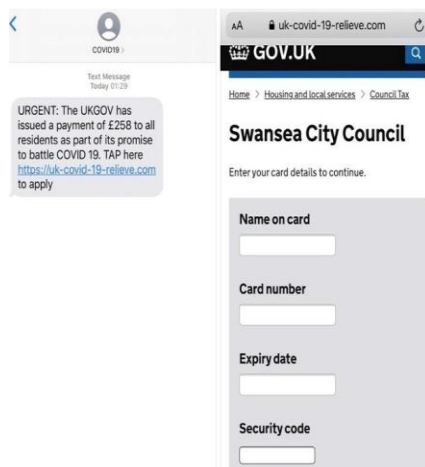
<

COVID19 >

Text Message
Today 01:29

URGENT: The UKGOV has issued a payment of £258 to all residents as part of its promise to battle COVID 19. TAP here https://uk-covid-19-relieve.com to apply

AA uk-covid-19-relieve.com

GOV.UK

Home > Housing and local services > Council Tax

Swansea City Council

Enter your card details to continue.

Name on card

Card number

Expiry date

Security code